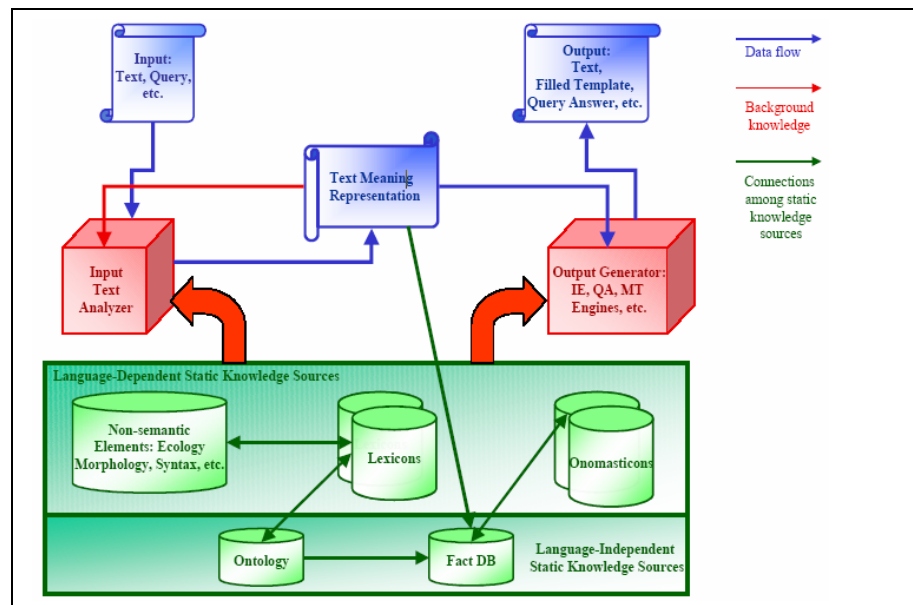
Input:
Text, Query, etc.

Output:
Text, Filled Template, Query Answer, etc.

Data flow

Background knowledge

Connections among static knowledge sources

Text Meaning Representation

Input Text Analyzer

Output Generator: IE, QA, MT Engines, etc.

Language-Dependent Static Knowledge Sources

Non-semantic Elements: Ecology Morphology, Syntax, etc.

Lexicons

Onomasticons

Ontology

Fact DB

Language-Independent Static Knowledge Sources